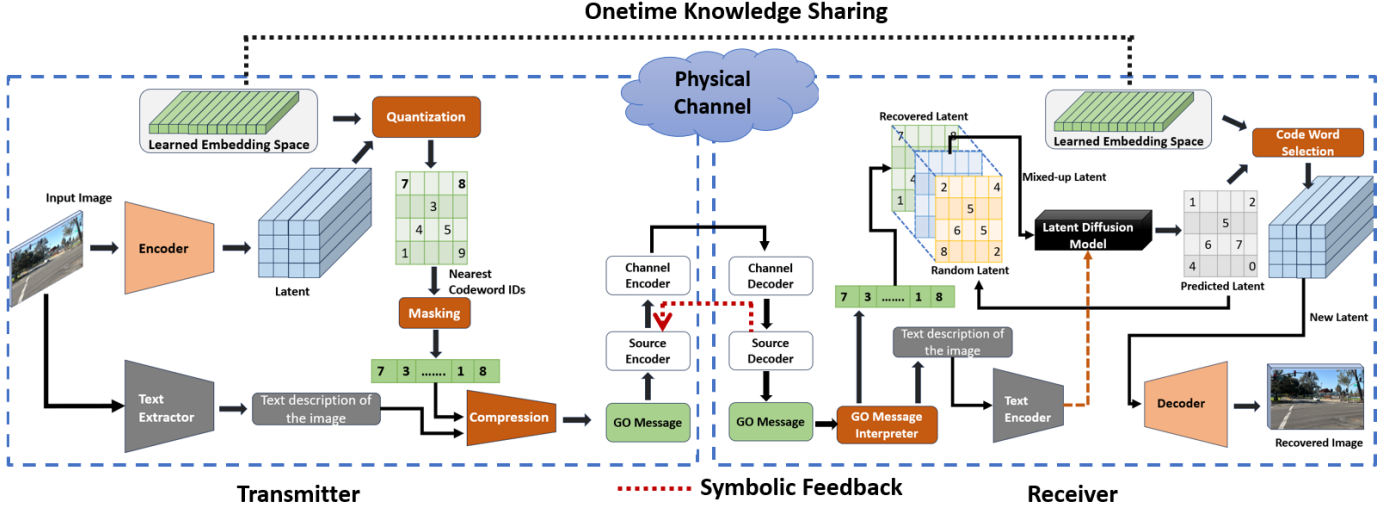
Onetime Knowledge Sharing

Physical Channel

Learned Embedding Space

Quantization

Input Image

Encoder

Latent

| 7 | | | 8 |
|---|---|---|---|
| | 3 | | |
| | 4 | 5 | |
| 1 | | | 9 |

Nearest Codeword IDs

Masking

| 7 | 3 | ....... | 1 | 8 |
|---|---|---|---|---|

Text Extractor

Text description of the image

Compression

Channel Encoder

Source Encoder

GO Message

Channel Decoder

Source Decoder

GO Message

GO Message Interpreter

| 7 | 3 | ....... | 1 | 8 |
|---|---|---|---|---|

Text description of the image

Text Encoder

Recovered Latent

7 8 4 1

Mixed-up Latent

2 4 5 6 5 8 2

Random Latent

Latent Diffusion Model

Learned Embedding Space

Code Word Selection

| 1 | | | 2 |
|---|---|---|---|
| | 5 | | |
| | 6 | 7 | |
| 4 | | | 0 |

Predicted Latent

New Latent

Decoder

Recovered Image

Transmitter

Symbolic Feedback

Receiver